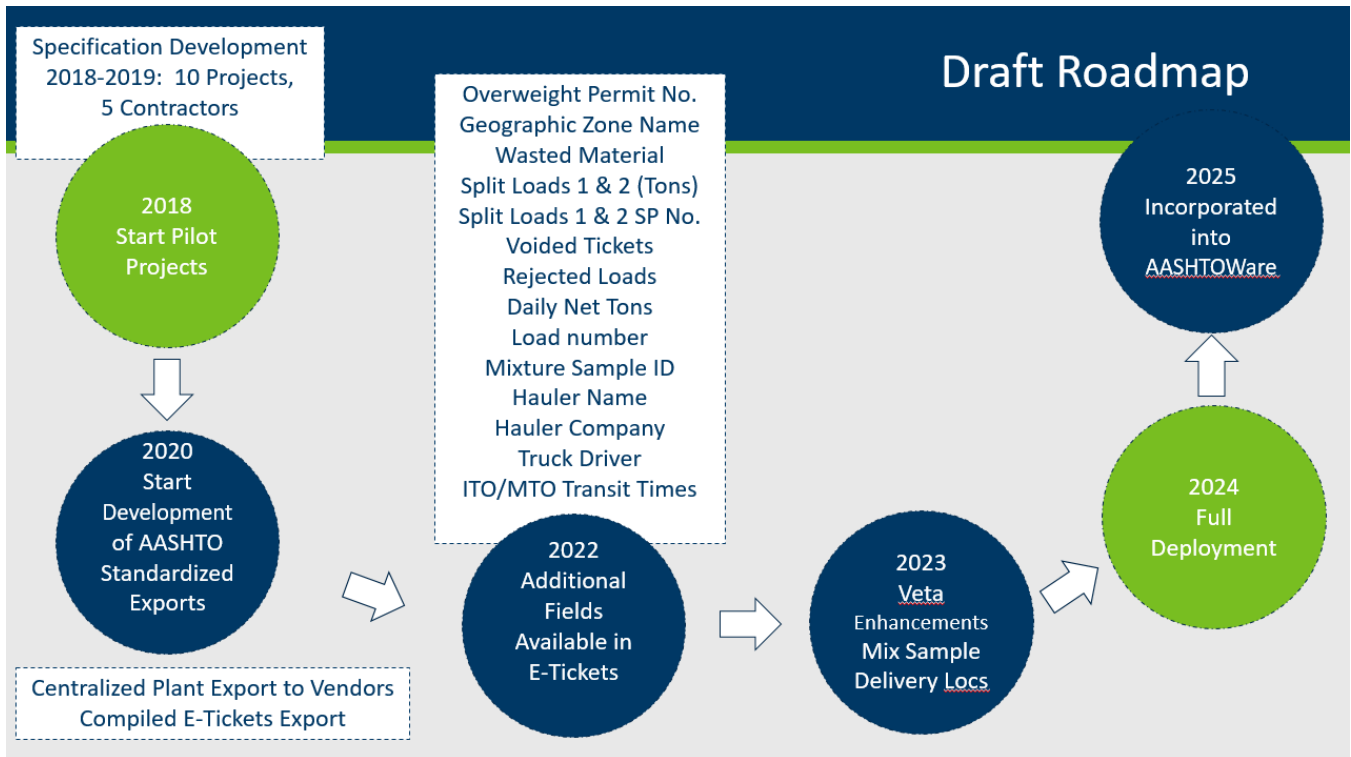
Draft Roadmap

Specification Development 2018-2019: 10 Projects, 5 Contractors

2018
Start Pilot Projects

2020
Start Development of AASHTO Standardized Exports

Centralized Plant Export to Vendors
Compiled E-Tickets Export

Overweight Permit No.
Geographic Zone Name
Wasted Material
Split Loads 1 & 2 (Tons)
Split Loads 1 & 2 SP No.
Voided Tickets
Rejected Loads
Daily Net Tons
Load number
Mixture Sample ID
Hauler Name
Hauler Company
Truck Driver
ITO/MTO Transit Times

2022
Additional Fields Available in E-Tickets

2023
Veta Enhancements
Mix Sample Delivery Locs

2024
Full Deployment

2025
Incorporated into AASHTOWare